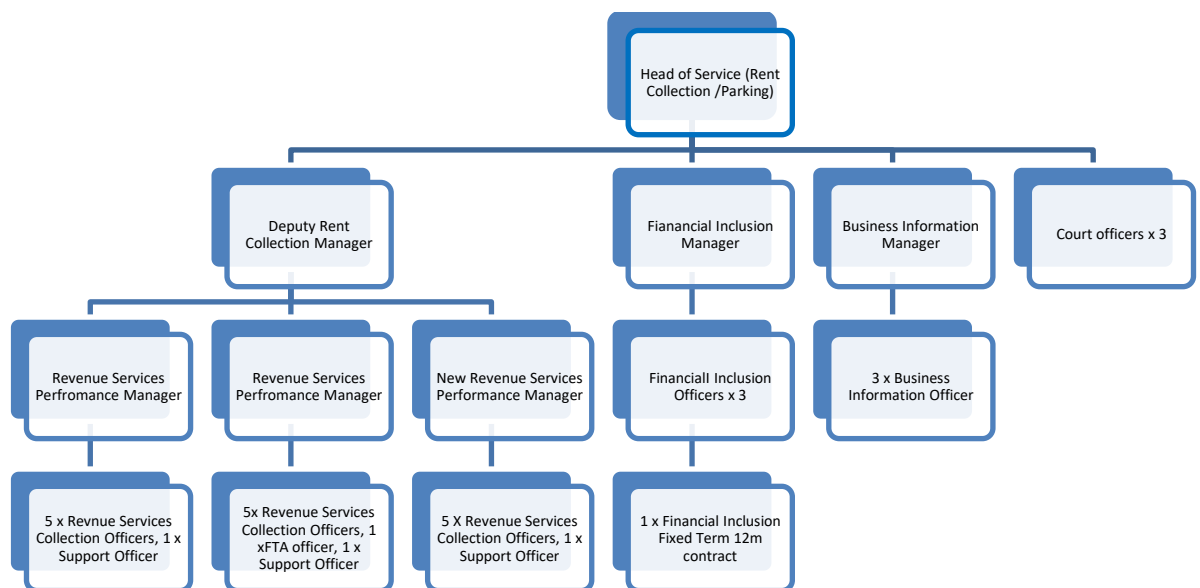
Head of Service (Rent Collection /Parking)

Deputy Rent Collection Manager

Fianancial Inclusion Manager

Business Information Manager

Court officers x 3

Revenue Services Perfromance Manager

Revenue Services Perfromance Manager

New Revenue Services Performance Manager

Financiall Inclusion Officers x 3

3 x Business Information Officer

5 x Revnue Services Collection Officers, 1 x Support Officer

5x Revenue Services Collection Officers, 1 xFTA officer, 1 x Support Officer

5 X Revenue Services Collection Officers, 1 x Support Officer

1 x Financial Inclusion Fixed Term 12m contract